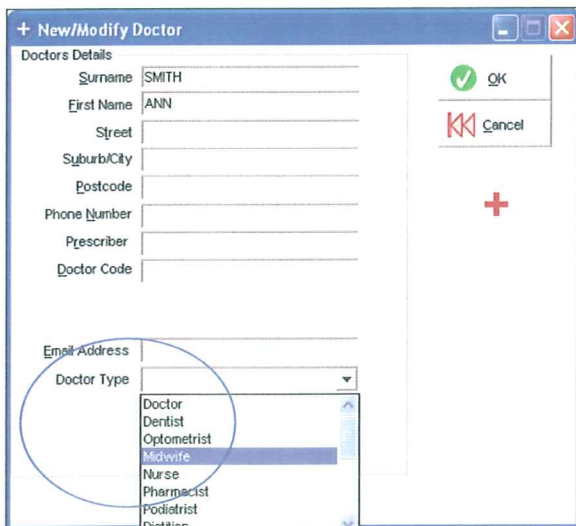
+ New/Modify Doctor

Doctors Details

Surname SMITH

First Name ANN

Street

Suburb/City

Postcode

Phone Number

Prescriber

Doctor Code

Email Address

Doctor Type

Doctor
Dentist
Optometrist
Midwife
Nurse
Pharmacist
Podiatrist
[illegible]

OK

Cancel